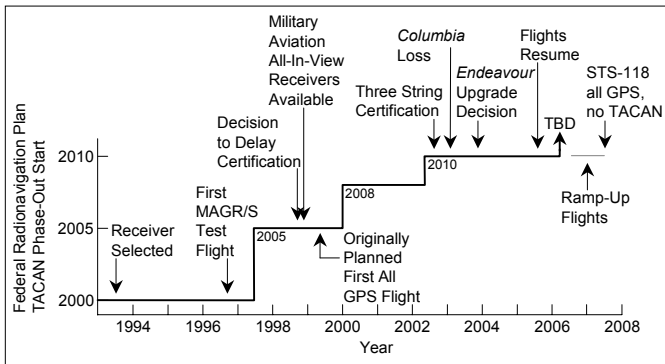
Federal Radionavigation Plan TACAN Phase-Out Start

2010
2005
2000

1994 1996 1998 2000 2002 2004 2006 2008
Year

Receiver Selected

First MAGR/S Test Flight

Decision to Delay Certification

Military Aviation All-In-View Receivers Available

Originally Planned First All GPS Flight

Three String Certification

*Columbia* Loss

*Endeavour* Upgrade Decision

Flights Resume

TBD

STS-118 all GPS, no TACAN

Ramp-Up Flights

2005
2008
2010